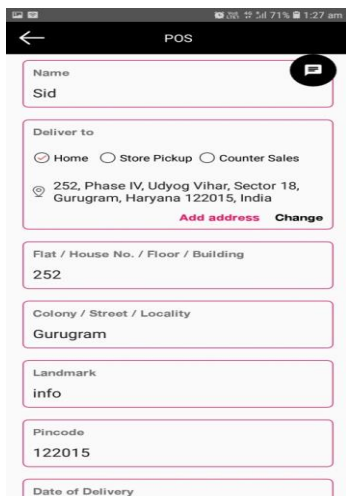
71% 1:27 am

POS

Name
Sid

Deliver to
Home Store Pickup Counter Sales
252, Phase IV, Udyog Vihar, Sector 18, Gurugram, Haryana 122015, India
Add address Change

Flat / House No. / Floor / Building
252

Colony / Street / Locality
Gurugram

Landmark
info

Pincode
122015

Date of Delivery